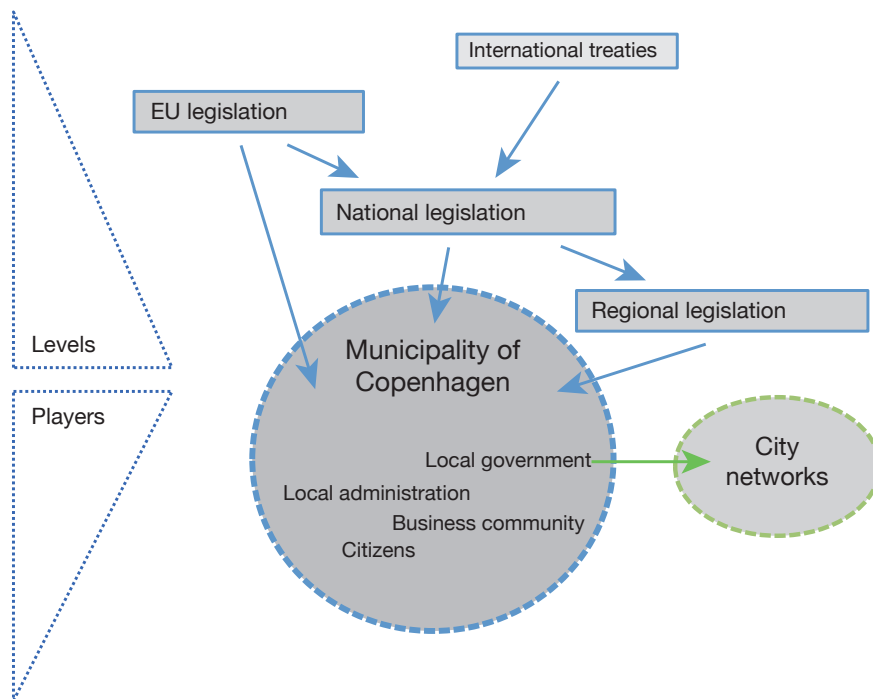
International treaties

EU legislation

National legislation

Regional legislation

Levels

Players

Municipality of Copenhagen

Local government

Local administration

Business community

Citizens

City networks